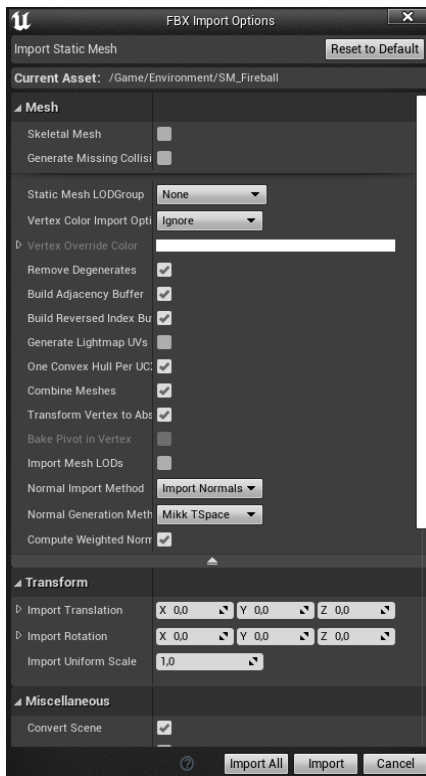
FBX Import Options

Import Static Mesh
Reset to Default

Current Asset: /Game/Environment/SM_Fireball

Mesh
Skeletal Mesh
Generate Missing Collisi
Static Mesh LODGroup None
Vertex Color Import Opti Ignore
Vertex Override Color
Remove Degenerates
Build Adjacency Buffer
Build Reversed Index Bu
Generate Lightmap UVs
One Convex Hull Per UC
Combine Meshes
Transform Vertex to Abs
Bake Pivot in Vertex
Import Mesh LODs
Normal Import Method Import Normals
Normal Generation Meth Mikk TSpace
Compute Weighted Norm

Transform
Import Translation X 0,0 Y 0,0 Z 0,0
Import Rotation X 0,0 Y 0,0 Z 0,0
Import Uniform Scale 1,0

Miscellaneous
Convert Scene

Import All Import Cancel